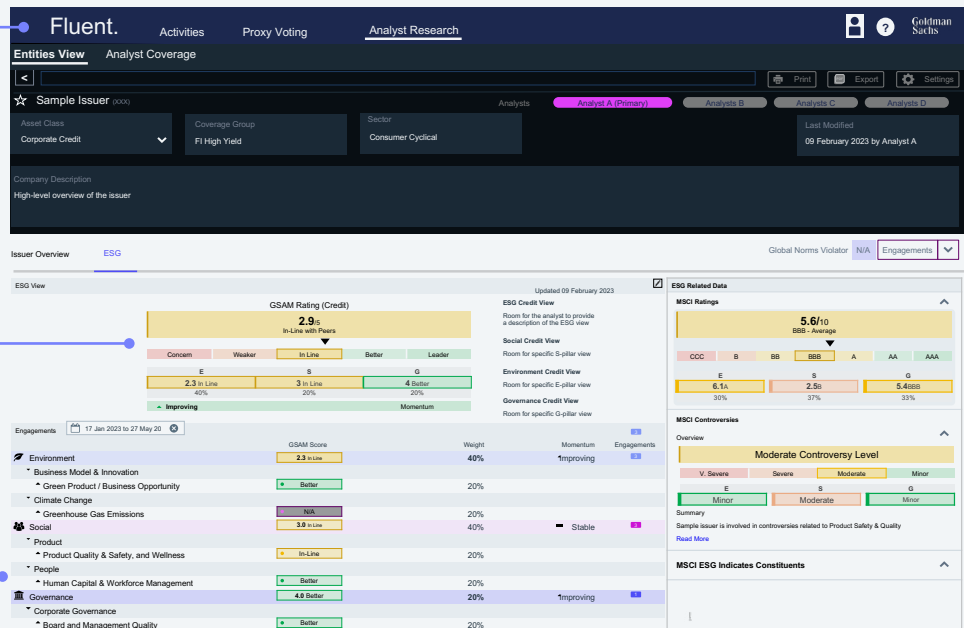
Fluent. Activities Proxy Voting Analyst Research Goldman Sachs

Entities View Analyst Coverage

Print Export Settings

Sample Issuer (XXX) Analysts Analyst A (Primary) Analysts B Analysts C Analysts D

Asset Class
Corporate Credit

Coverage Group
FI High Yield

Sector
Consumer Cyclical

Last Modified
09 February 2023 by Analyst A

Company Description
High-level overview of the issuer

Issuer Overview ESG Global Norms Violator N/A Engagements

ESG View Updated 09 February 2023

GSAM Rating (Credit)
2.9/5
In-Line with Peers

Concern Weaker In Line Better Leader

| E | S | G |
|---|---|---|
| 2.3 In Line | 3 In Line | 4 Better |
| 40% | 20% | 20% |

Improving Momentum

ESG Credit View
Room for the analyst to provide a description of the ESG view

Social Credit View
Room for specific S-pillar view

Environment Credit View
Room for specific E-pillar view

Governance Credit View
Room for specific G-pillar view

Engagements 17 Jan 2023 to 27 May 20

| | GSAM Score | Weight | Momentum | Engagements |
|---|---|---|---|---|
| Environment | 2.3 In Line | 40% | Improving | |
| Business Model & Innovation | | | | |
| Green Product / Business Opportunity | Better | 20% | | |
| Climate Change | | | | |
| Greenhouse Gas Emissions | N/A | 20% | | |
| Social | 3.0 In Line | 40% | Stable | 3 |
| Product | | | | |
| Product Quality & Safety, and Wellness | In-Line | 20% | | |
| People | | | | |
| Human Capital & Workforce Management | Better | 20% | | |
| Governance | 4.0 Better | 20% | Improving | |
| Corporate Governance | | | | |
| Board and Management Quality | Better | 20% | | |

ESG Related Data

MSCI Ratings
5.6/10
BBB - Average

CCC B BB BBB A AA AAA

| E | S | G |
|---|---|---|
| 6.1A | 2.5B | 5.4BBB |
| 30% | 37% | 33% |

MSCI Controversies
Overview
Moderate Controversy Level
V. Severe Severe Moderate Minor

| E | S | G |
|---|---|---|
| Minor | Moderate | Minor |

Summary
Sample issuer is involved in controversies related to Product Safety & Quality
Read More

MSCI ESG Indicates Constituents